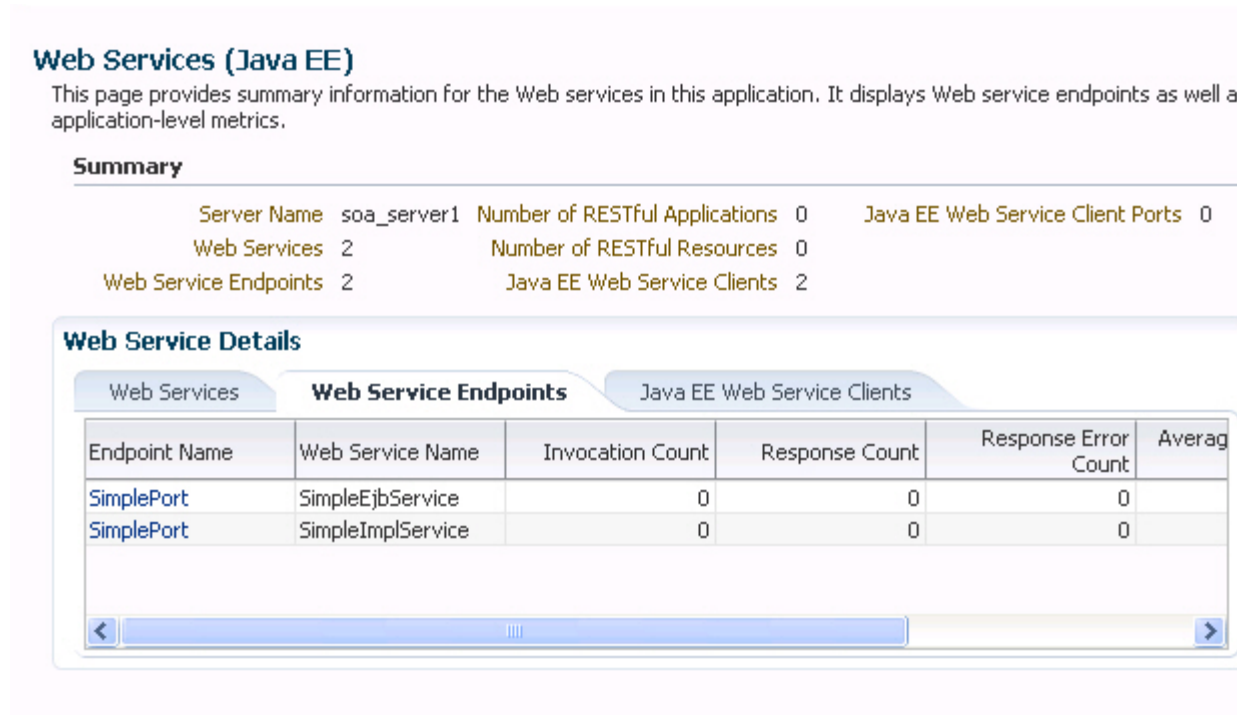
Web Services (Java EE)

This page provides summary information for the Web services in this application. It displays Web service endpoints as well a application-level metrics.

Summary

Server Name soa_server1
Web Services 2
Web Service Endpoints 2

Number of RESTful Applications 0
Number of RESTful Resources 0
Java EE Web Service Clients 2

Java EE Web Service Client Ports 0

Web Service Details

Web Services | Web Service Endpoints | Java EE Web Service Clients

| Endpoint Name | Web Service Name | Invocation Count | Response Count | Response Error Count | Averag |
|---|---|---|---|---|---|
| SimplePort | SimpleEjbService | 0 | 0 | 0 | |
| SimplePort | SimpleImplService | 0 | 0 | 0 | |